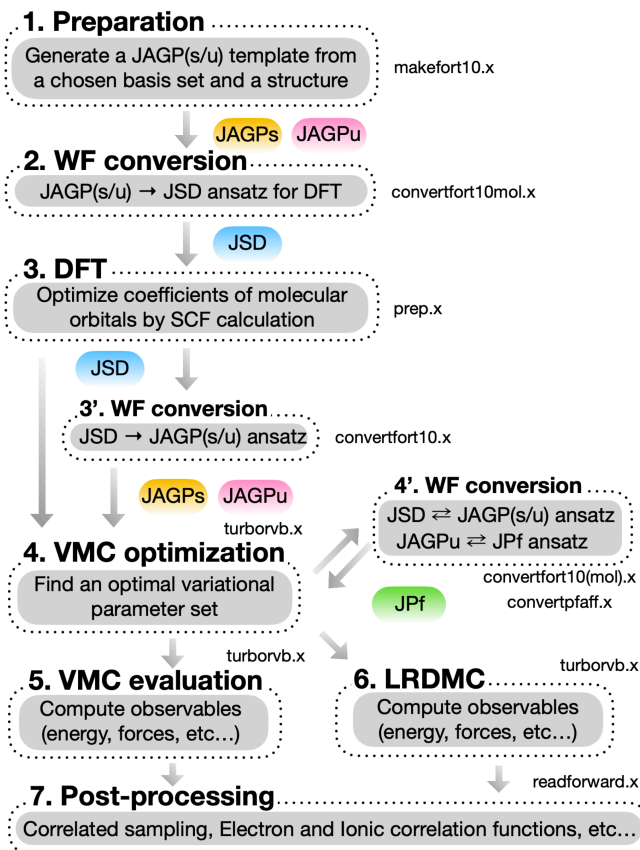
1. Preparation

Generate a JAGP(s/u) template from a chosen basis set and a structure

makefort10.x

JAGPs JAGPu

2. WF conversion

JAGP(s/u) → JSD ansatz for DFT

convertfort10mol.x

JSD

3. DFT

Optimize coefficients of molecular orbitals by SCF calculation

prep.x

JSD

3'. WF conversion

JSD → JAGP(s/u) ansatz

convertfort10.x

JAGPs JAGPu

turborvb.x

4'. WF conversion

JSD ⇄ JAGP(s/u) ansatz
JAGPu ⇄ JPf ansatz

4. VMC optimization

Find an optimal variational parameter set

convertfort10(mol).x

JPf

convertpfaff.x

turborvb.x

turborvb.x

5. VMC evaluation

Compute observables (energy, forces, etc…)

6. LRDMC

Compute observables (energy, forces, etc…)

readforward.x

7. Post-processing

Correlated sampling, Electron and Ionic correlation functions, etc…